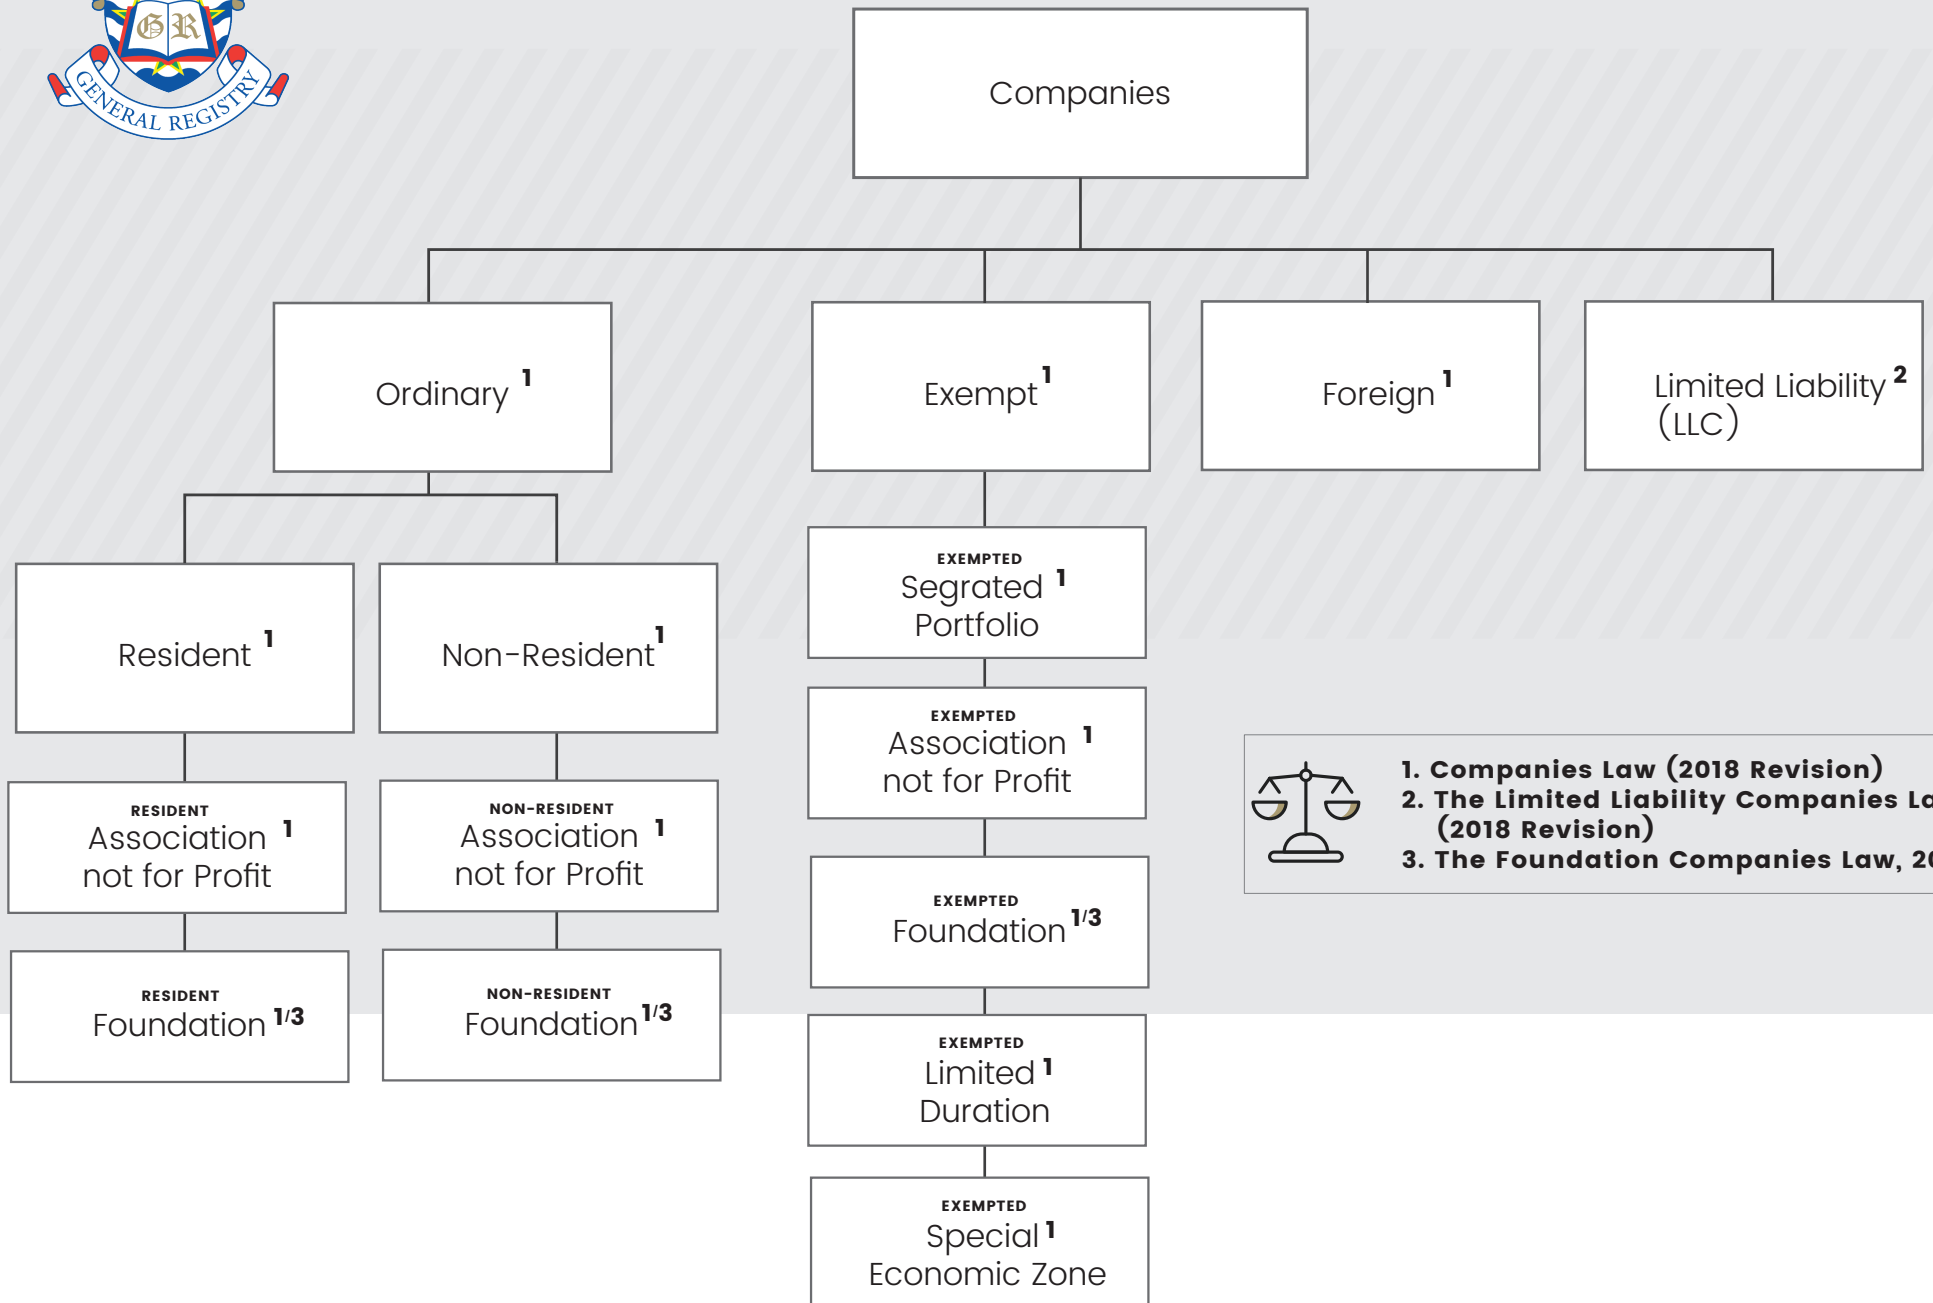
GR
GENERAL REGISTRY

Companies

Ordinary $^{1}$

Exempt $^{1}$

Foreign $^{1}$

Limited Liability $^{2}$ (LLC)

Resident $^{1}$

Non-Resident $^{1}$

EXEMPTED
Segrated $^{1}$ Portfolio

EXEMPTED
Association $^{1}$ not for Profit

RESIDENT
Association $^{1}$ not for Profit

NON-RESIDENT
Association $^{1}$ not for Profit

EXEMPTED
Foundation $^{1/3}$

RESIDENT
Foundation $^{1/3}$

NON-RESIDENT
Foundation $^{1/3}$

EXEMPTED
Limited $^{1}$ Duration

EXEMPTED
Special $^{1}$ Economic Zone

1. Companies Law (2018 Revision)
2. The Limited Liability Companies La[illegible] (2018 Revision)
3. The Foundation Companies Law, 2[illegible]